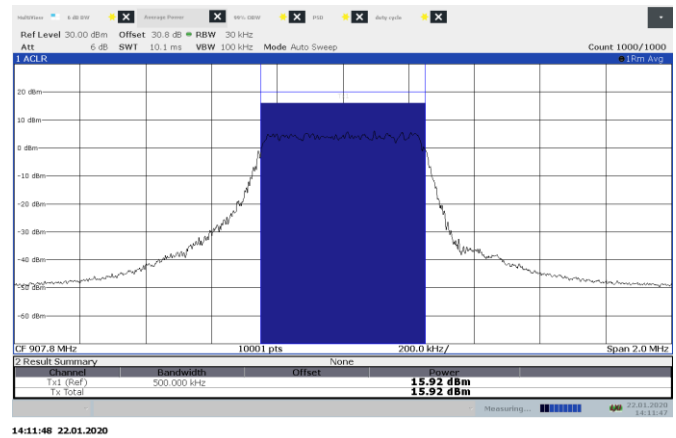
MultiView 6 dB BW Average Power 99% OBW PSD duty cycle

Ref Level 30.00 dBm Offset 30.8 dB RBW 30 kHz
Att 6 dB SWT 10.1 ms VBW 100 kHz Mode Auto Sweep Count 1000/1000

1 ACLR 1Rm Avg

20 dBm
10 dBm
0 dBm
-10 dBm
-20 dBm
-30 dBm
-40 dBm
-50 dBm
-60 dBm

CF 907.8 MHz 10001 pts 200.0 kHz/ Span 2.0 MHz

2 Result Summary None

| Channel | Bandwidth | Offset | Power |
|---|---|---|---|
| Tx1 (Ref) | 500.000 kHz | | 15.92 dBm |
| Tx Total | | | 15.92 dBm |

Measuring... 22.01.2020 14:11:47

14:11:48 22.01.2020